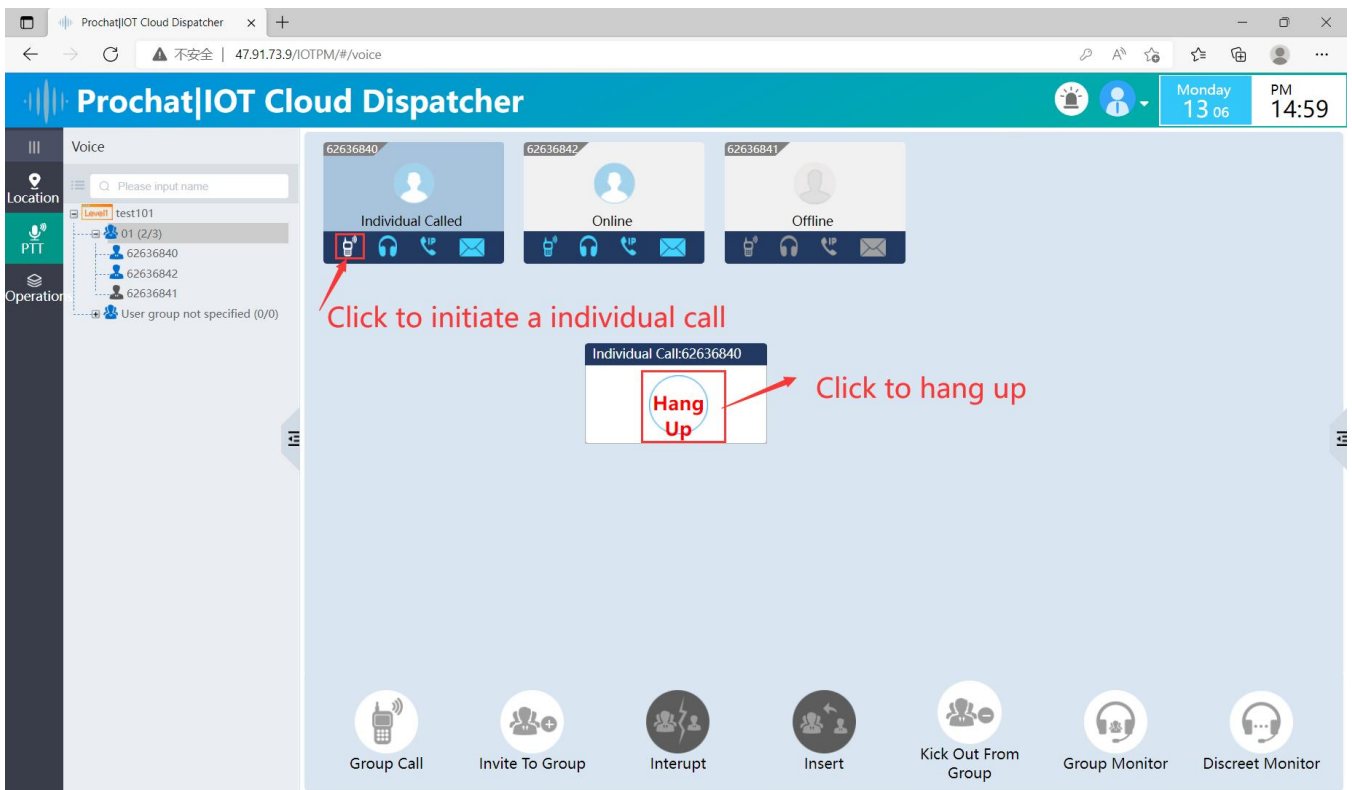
Prochat|IOT Cloud Dispatcher
不安全 | 47.91.73.9/IOTPM/#/voice

Prochat|IOT Cloud Dispatcher
Monday 13 06
PM 14:59

Location
PTT
Operation

Voice
Please input name
Level1 test101
01 (2/3)
62636840
62636842
62636841
User group not specified (0/0)

62636840
Individual Called
62636842
Online
62636841
Offline

Click to initiate a individual call

Individual Call:62636840
Hang Up
Click to hang up

Group Call
Invite To Group
Interupt
Insert
Kick Out From Group
Group Monitor
Discreet Monitor